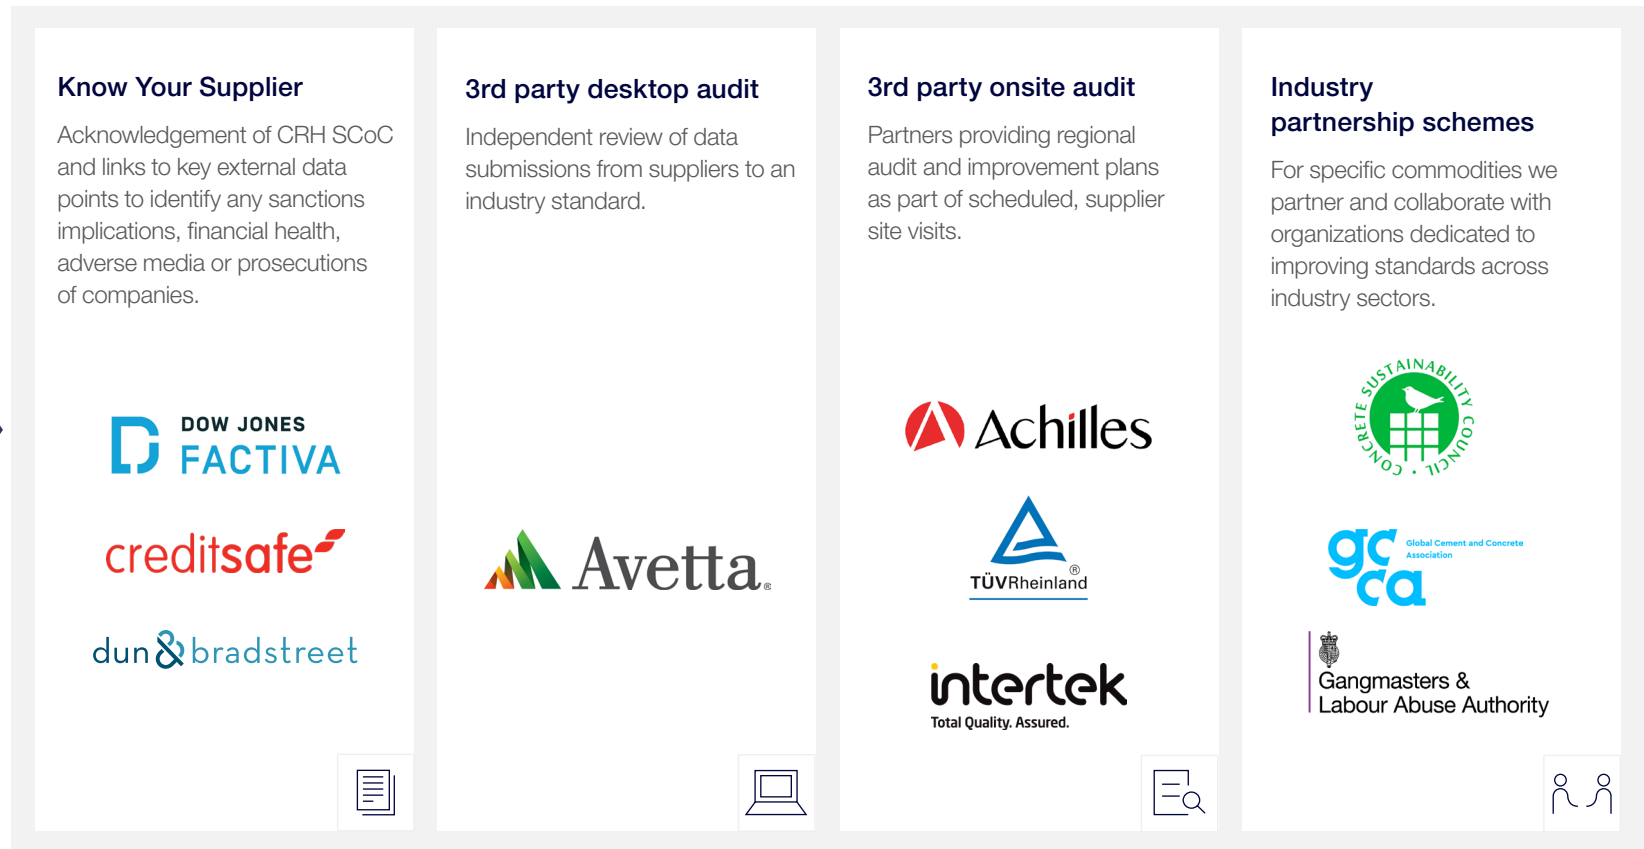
Know Your Supplier

Acknowledgement of CRH SCoC and links to key external data points to identify any sanctions implications, financial health, adverse media or prosecutions of companies.

DOW JONES
FACTIVA

creditsafe

dun & bradstreet

3rd party desktop audit

Independent review of data submissions from suppliers to an industry standard.

Avetta

3rd party onsite audit

Partners providing regional audit and improvement plans as part of scheduled, supplier site visits.

Achilles

TÜVRheinland

intertek
Total Quality. Assured.

Industry partnership schemes

For specific commodities we partner and collaborate with organizations dedicated to improving standards across industry sectors.

CONCRETE SUSTAINABILITY COUNCIL

gcca
Global Cement and Concrete Association

Gangmasters & Labour Abuse Authority